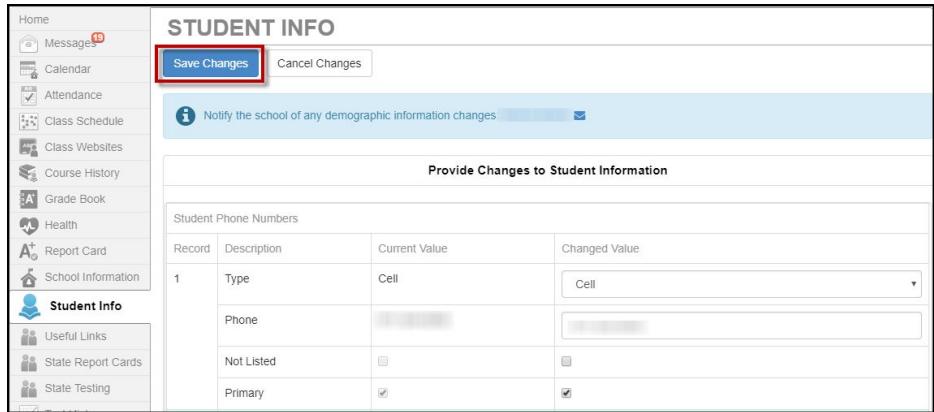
Home
Messages 19
Calendar
Attendance
Class Schedule
Class Websites
Course History
Grade Book
Health
Report Card
School Information
Student Info
Useful Links
State Report Cards
State Testing

STUDENT INFO

Save Changes
Cancel Changes

Notify the school of any demographic information changes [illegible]

Provide Changes to Student Information

Student Phone Numbers

| Record | Description | Current Value | Changed Value |
|---|---|---|---|
| 1 | Type | Cell | Cell |
| | Phone | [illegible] | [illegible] |
| | Not Listed | | |
| | Primary | | |